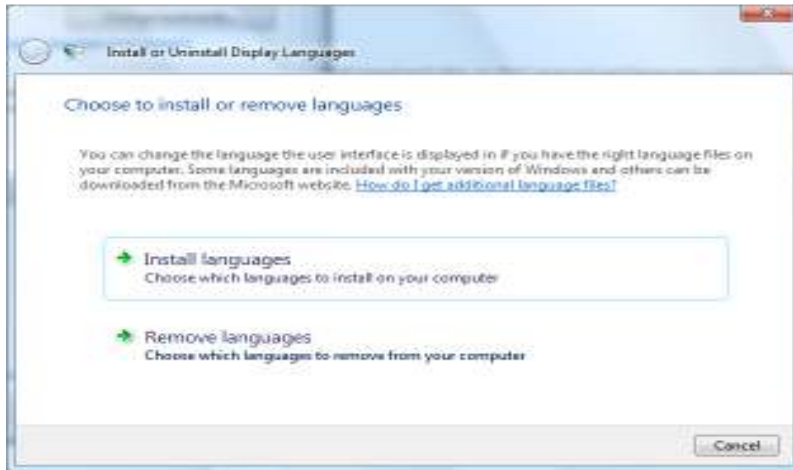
Install or Uninstall Display Languages

Choose to install or remove languages

You can change the language the user interface is displayed in if you have the right language files on your computer. Some languages are included with your version of Windows and others can be downloaded from the Microsoft website. How do I get additional language files?

Install languages
Choose which languages to install on your computer

Remove languages
Choose which languages to remove from your computer

Cancel